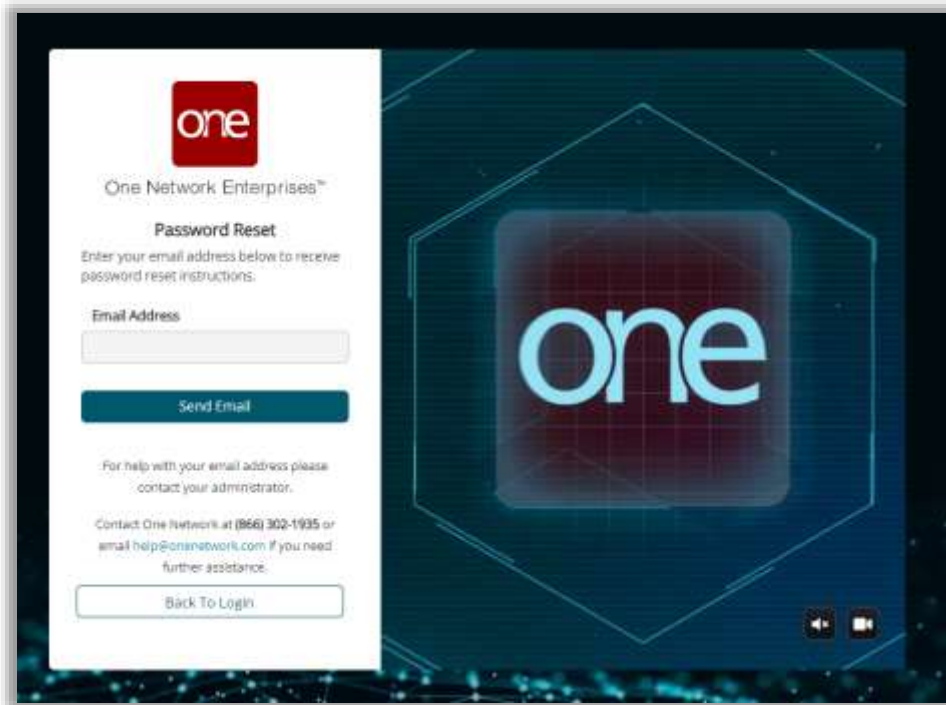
one

One Network Enterprises™

Password Reset

Enter your email address below to receive password reset instructions.

Email Address

Send Email

For help with your email address please contact your administrator.

Contact One Network at (866) 302-1935 or email help@onenetwork.com if you need further assistance.

Back To Login

one